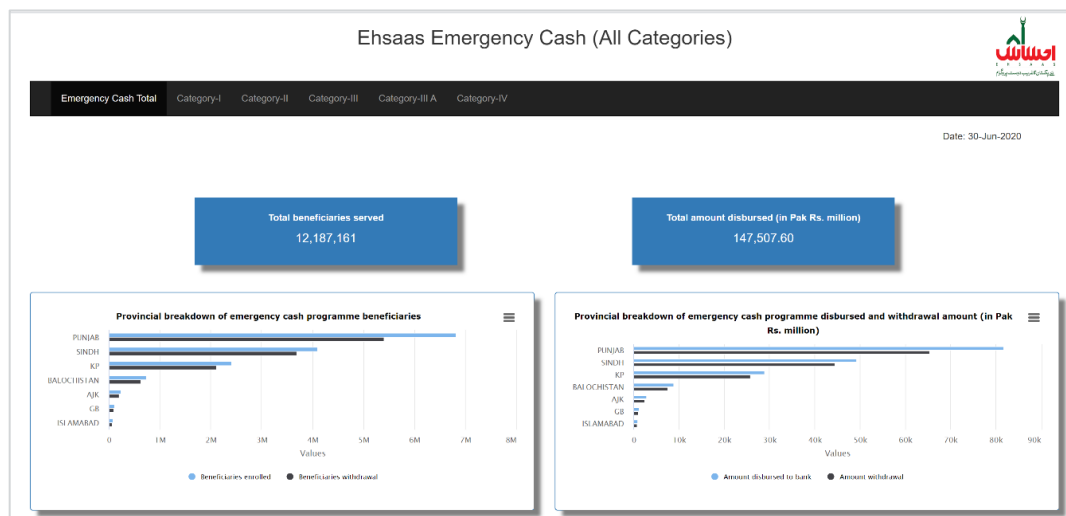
Ehsaas Emergency Cash (All Categories)

احساس

EHSAAS

Emergency Cash Total | Category-I | Category-II | Category-III | Category-III A | Category-IV

Date: 30-Jun-2020

Total beneficiaries served
12,187,161

Total amount disbursed (in Pak Rs. million)
147,507.60

Provincial breakdown of emergency cash programme beneficiaries

PUNJAB
SINDH
KP
BALOCHISTAN
AJK
GB
ISLAMABAD

0 1M 2M 3M 4M 5M 6M 7M 8M
Values

Beneficiaries enrolled   Beneficiaries withdrawal

Provincial breakdown of emergency cash programme disbursed and withdrawal amount (in Pak Rs. million)

PUNJAB
SINDH
KP
BALOCHISTAN
AJK
GB
ISLAMABAD

0 10k 20k 30k 40k 50k 60k 70k 80k 90k
Values

Amount disbursed to bank   Amount withdrawal